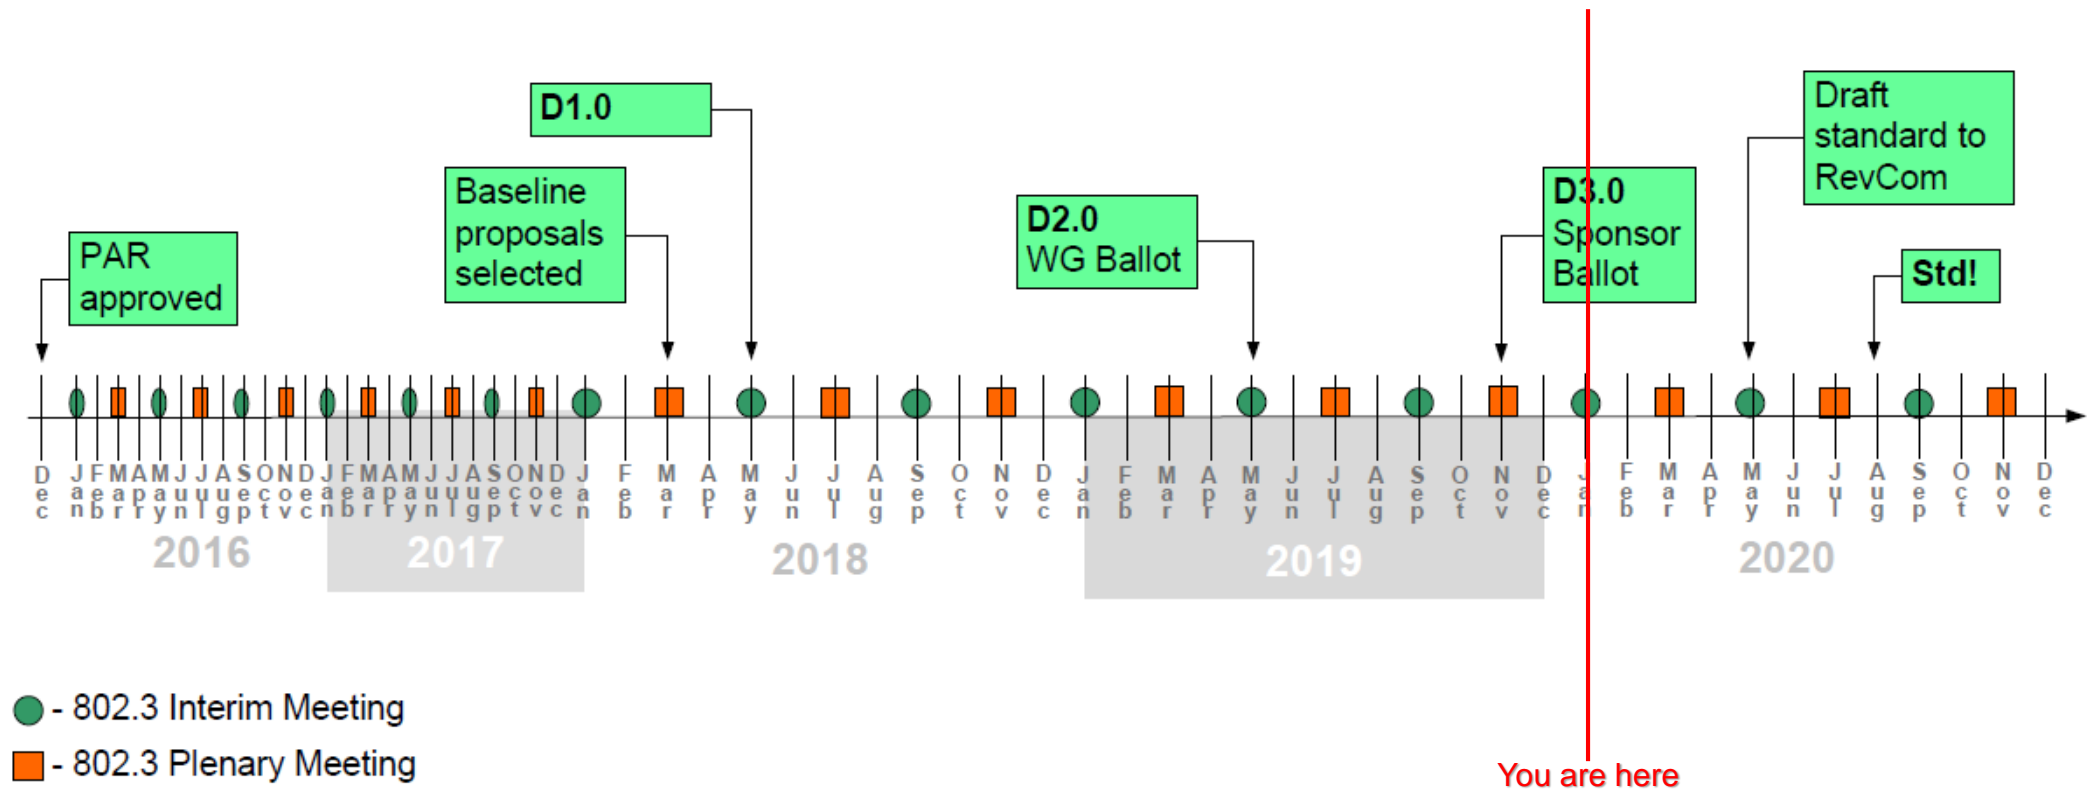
D1.0

Baseline proposals selected

PAR approved

D2.0 WG Ballot

D3.0 Sponsor Ballot

Draft standard to RevCom

Std!

Dec Jan Feb Mar Apr May Jun Jul Aug Sep Oct Nov Dec Jan Feb Mar Apr May Jun Jul Aug Sep Oct Nov Dec Jan Feb Mar Apr May Jun Jul Aug Sep Oct Nov Dec Jan Feb Mar Apr May Jun Jul Aug Sep Oct Nov Dec Jan Feb Mar Apr May Jun Jul Aug Sep Oct Nov Dec

2016 2017 2018 2019 2020

- 802.3 Interim Meeting
- 802.3 Plenary Meeting

You are here